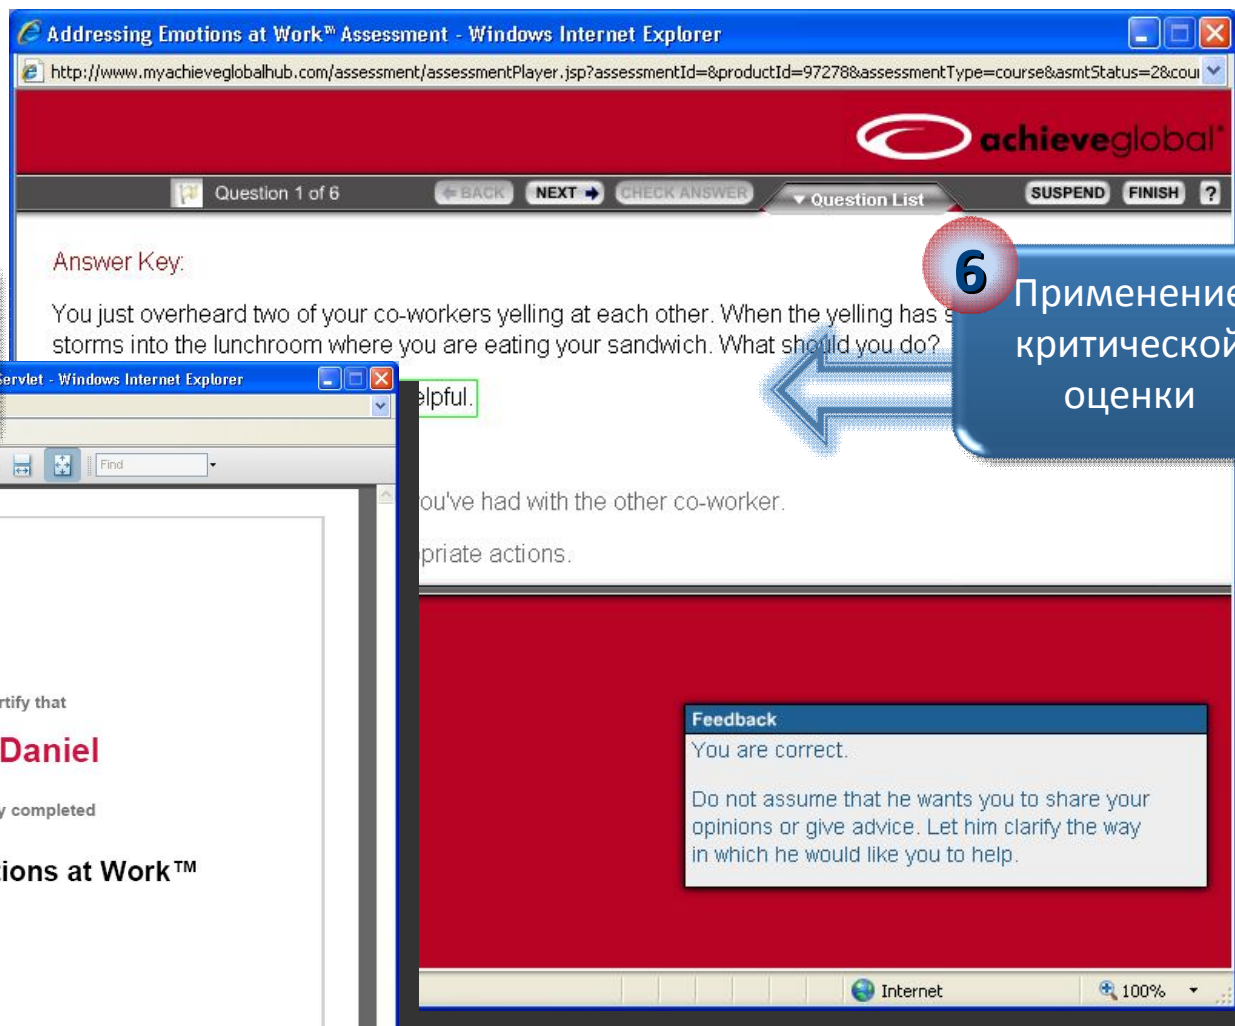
Addressing Emotions at Work™ Assessment - Windows Internet Explorer

http://www.myachieveglobalhub.com/assessment/assessmentPlayer.jsp?assessmentId=&productId=97278&assessmentType=course&asmtStatus=2&cou

achieveglobal

Question 1 of 6 BACK NEXT CHECK ANSWER Question List SUSPEND FINISH ?

Answer Key:

You just overheard two of your co-workers yelling at each other. When the yelling has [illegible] storms into the lunchroom where you are eating your sandwich. What should you do?

6

Применение критической оценки

ervlet - Windows Internet Explorer

Find

elpful.

ou've had with the other co-worker.

priate actions.

rtify that

Daniel

y completed

ions at Work™

Feedback

You are correct.

Do not assume that he wants you to share your opinions or give advice. Let him clarify the way in which he would like you to help.

Internet 100%